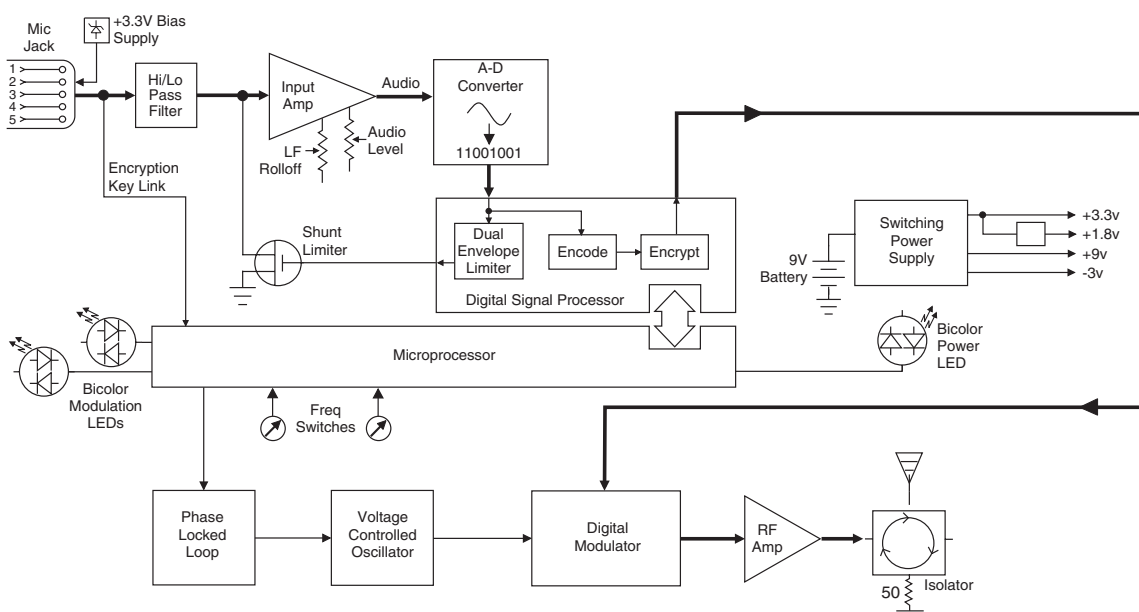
Mic Jack

1
2
3
4
5

+3.3V Bias Supply

Hi/Lo Pass Filter

Input Amp

Audio

A-D Converter

11001001

LF Rolloff

Audio Level

Encryption Key Link

Shunt Limiter

Dual Envelope Limiter

Encode

Encrypt

Digital Signal Processor

9V Battery

Switching Power Supply

+3.3v
+1.8v
+9v
-3v

Microprocessor

Bicolor Power LED

Bicolor Modulation LEDs

Freq Switches

Phase Locked Loop

Voltage Controlled Oscillator

Digital Modulator

RF Amp

50

Isolator